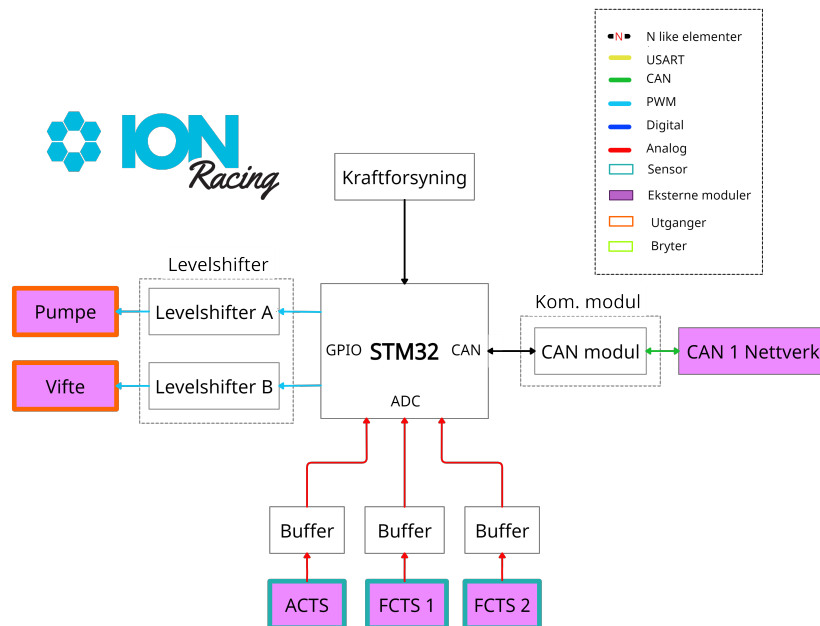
N N like elementer
USART
CAN
PWM
Digital
Analog
Sensor
Eksterne moduler
Utganger
Bryter

ION Racing

Kraftforsyning

Levelshifter

Pumpe
Levelshifter A

Vifte
Levelshifter B

GPIO STM32 CAN
ADC

Kom. modul
CAN modul
CAN 1 Nettverk

Buffer
Buffer
Buffer

ACTS
FCTS 1
FCTS 2